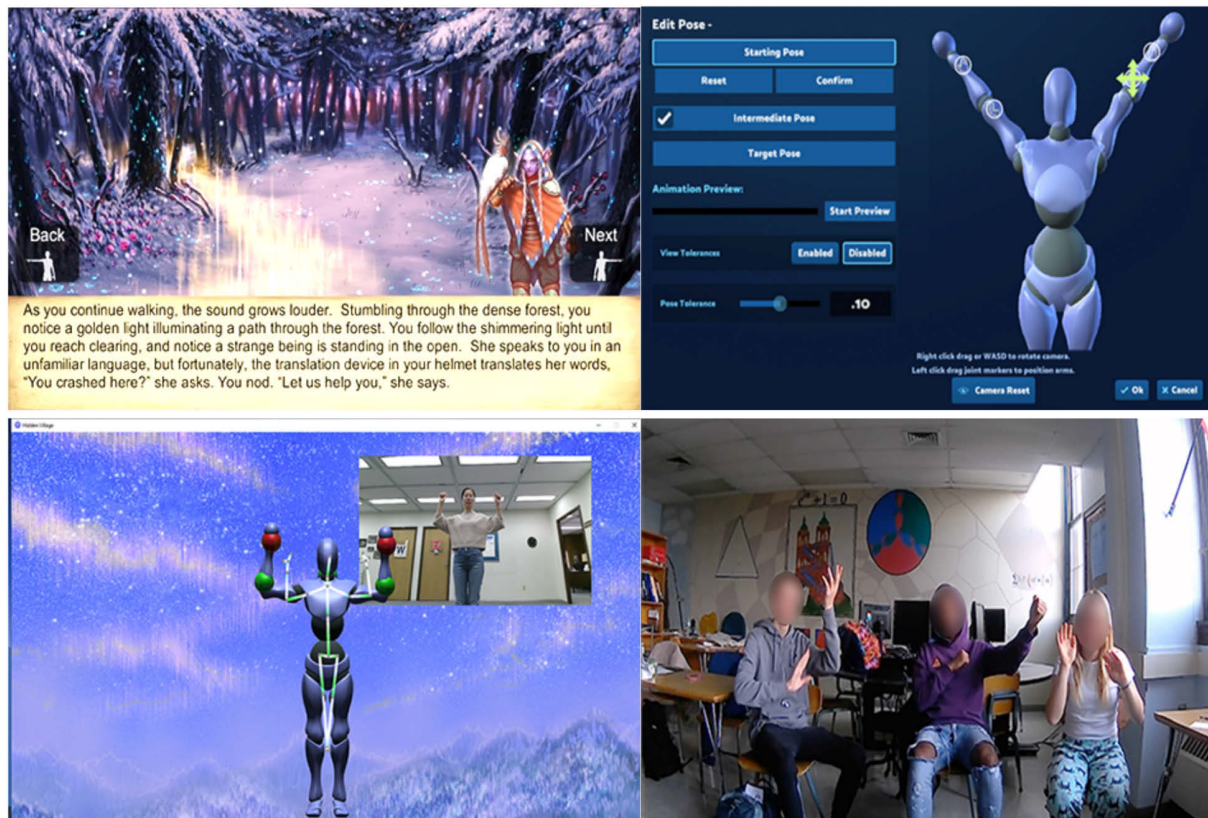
Back

Next

As you continue walking, the sound grows louder. Stumbling through the dense forest, you notice a golden light illuminating a path through the forest. You follow the shimmering light until you reach clearing, and notice a strange being is standing in the open. She speaks to you in an unfamiliar language, but fortunately, the translation device in your helmet translates her words, "You crashed here?" she asks. You nod. "Let us help you," she says.

Edit Pose -

Starting Pose

Reset

Confirm

Intermediate Pose

Target Pose

Animation Preview:

Start Preview

View Tolerances

Enabled

Disabled

Pose Tolerance

.10

Right click drag or WASD to rotate camera.
Left click drag joint markers to position arms.

Camera Reset

Ok

Cancel

Hidden Village